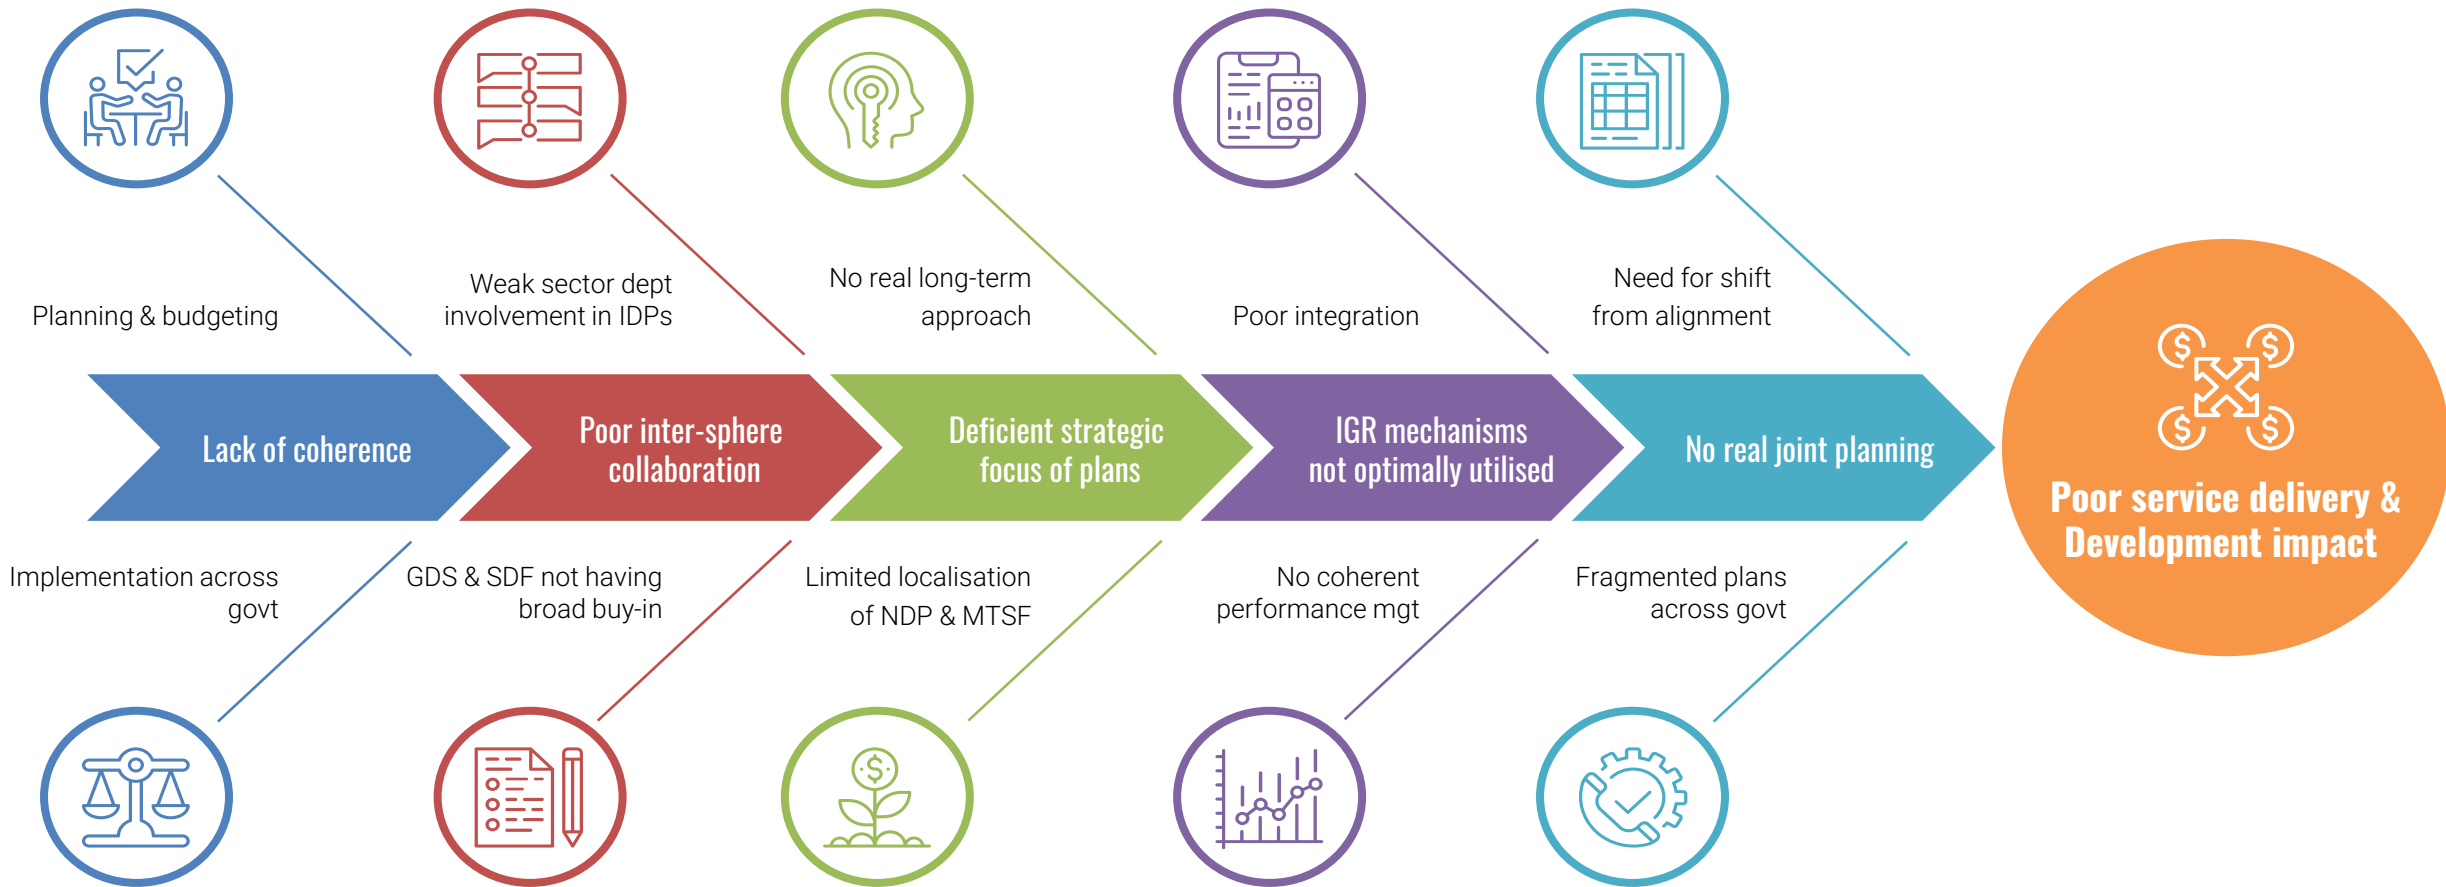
Planning & budgeting

Weak sector dept involvement in IDPs

No real long-term approach

Poor integration

Need for shift from alignment

Lack of coherence

Poor inter-sphere collaboration

Deficient strategic focus of plans

IGR mechanisms not optimally utilised

No real joint planning

Poor service delivery & Development impact

Implementation across govt

GDS & SDF not having broad buy-in

Limited localisation of NDP & MTSF

No coherent performance mgt

Fragmented plans across govt